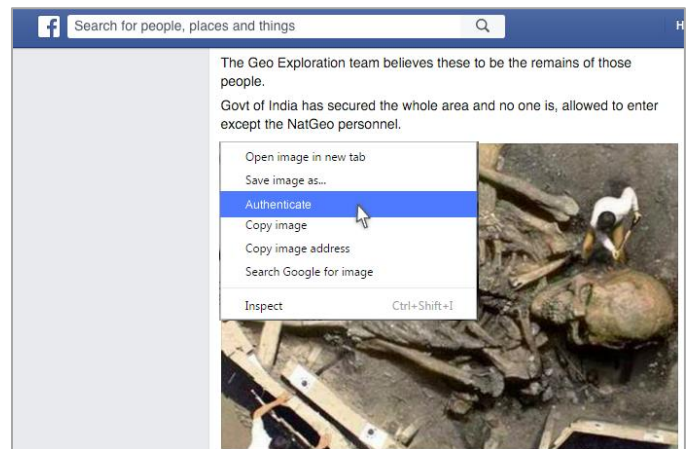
f Search for people, places and things

H

The Geo Exploration team believes these to be the remains of those people.

Govt of India has secured the whole area and no one is, allowed to enter except the NatGeo personnel.

Open image in new tab
Save image as...
Authenticate
Copy image
Copy image address
Search Google for image

Inspect Ctrl+Shift+I